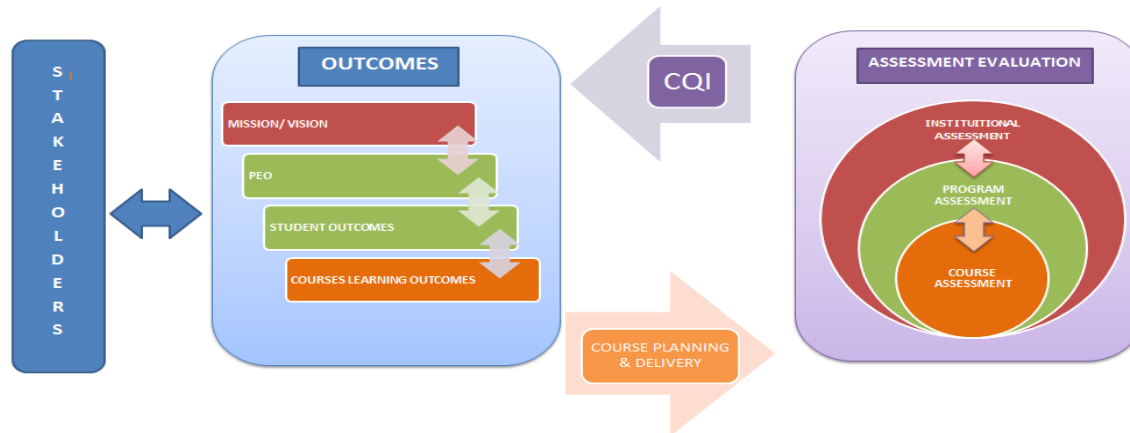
STAKEHOLDERS

OUTCOMES

MISSION/ VISION

PEO

STUDENT OUTCOMES

COURSES LEARNING OUTCOMES

CQI

COURSE PLANNING & DELIVERY

ASSESSMENT EVALUATION

INSTITUTIONAL ASSESSMENT

PROGRAM ASSESSMENT

COURSE ASSESSMENT